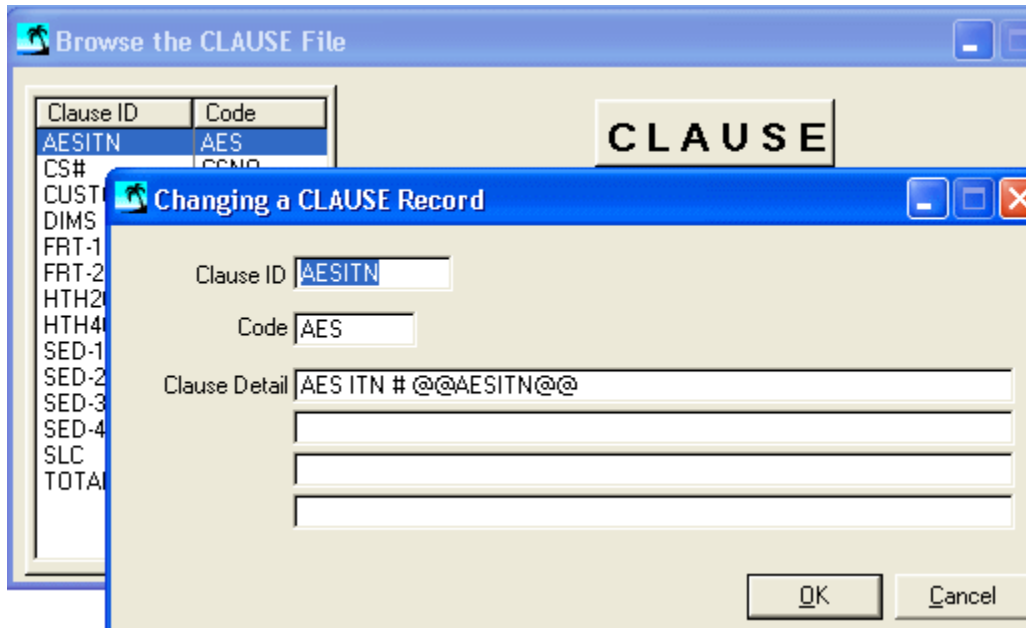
Browse the CLAUSE File

| Clause ID | Code |
|---|---|
| AESITN | AES |
| CS# | CSNO |
| CUST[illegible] | |
| DIMS | |
| FRT-1 | |
| FRT-2 | |
| HTH2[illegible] | |
| HTH4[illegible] | |
| SED-1 | |
| SED-2 | |
| SED-3 | |
| SED-4 | |
| SLC | |
| TOTA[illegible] | |

CLAUSE

Changing a CLAUSE Record

Clause ID AESITN

Code AES

Clause Detail AES ITN # @@AESITN@@

OK

Cancel